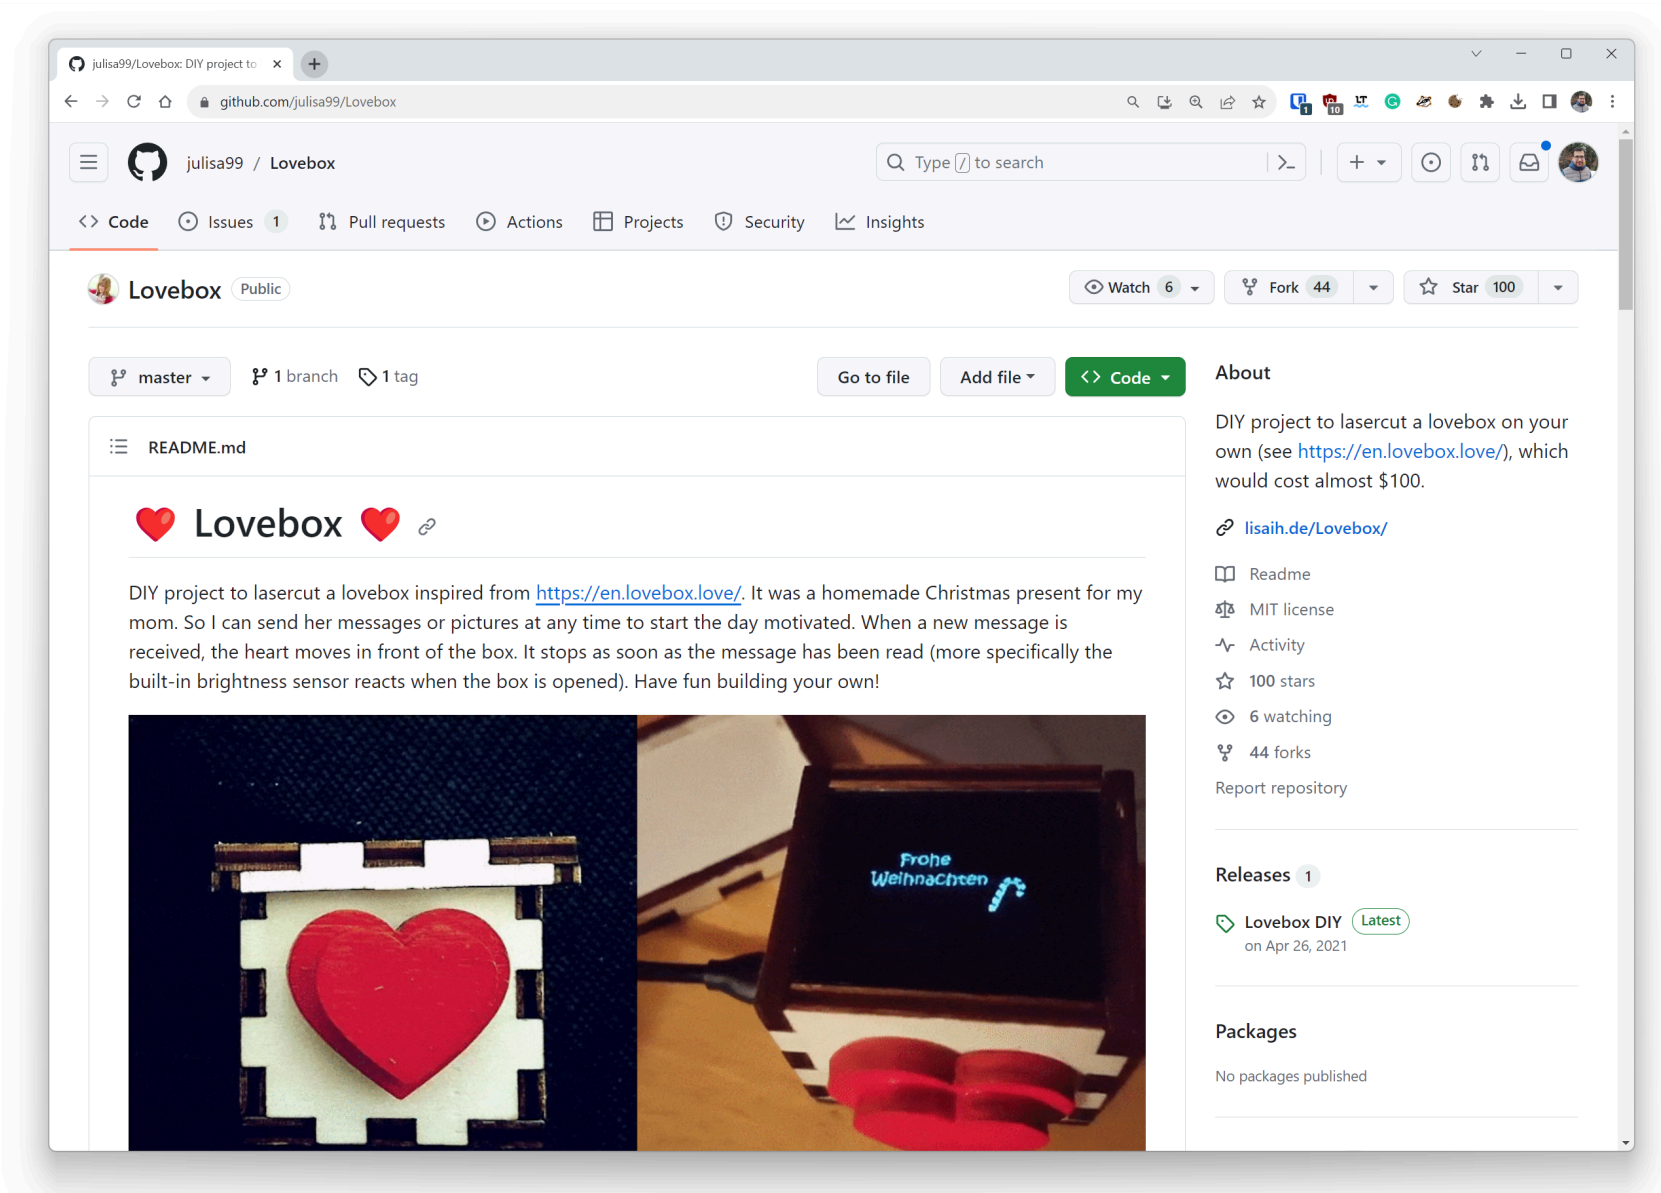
julisa99/Lovebox: DIY project to

github.com/julisa99/Lovebox

julisa99 / Lovebox

Type / to search

Code Issues 1 Pull requests Actions Projects Security Insights

Lovebox Public

Watch 6 Fork 44 Star 100

master 1 branch 1 tag

Go to file Add file Code

README.md

❤️ Lovebox ❤️

DIY project to lasercut a lovebox inspired from https://en.lovebox.love/. It was a homemade Christmas present for my mom. So I can send her messages or pictures at any time to start the day motivated. When a new message is received, the heart moves in front of the box. It stops as soon as the message has been read (more specifically the built-in brightness sensor reacts when the box is opened). Have fun building your own!

Frohe Weihnachten

About

DIY project to lasercut a lovebox on your own (see https://en.lovebox.love/), which would cost almost $100.

lisaih.de/Lovebox/

Readme

MIT license

Activity

100 stars

6 watching

44 forks

Report repository

Releases 1

Lovebox DIY Latest

on Apr 26, 2021

Packages

No packages published